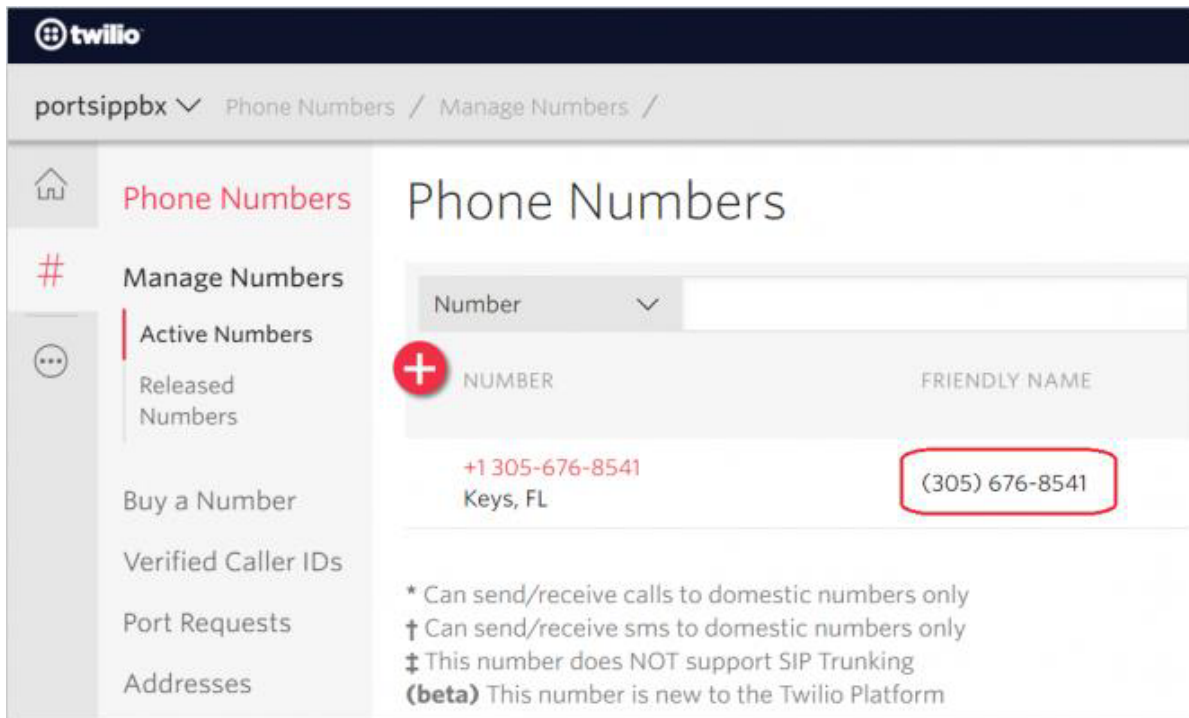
twilio

portsippbx Phone Numbers / Manage Numbers /

#

Phone Numbers

Manage Numbers

Active Numbers

Released Numbers

Buy a Number

Verified Caller IDs

Port Requests

Addresses

Phone Numbers

Number

NUMBER

FRIENDLY NAME

+1 305-676-8541
Keys, FL

(305) 676-8541

* Can send/receive calls to domestic numbers only
† Can send/receive sms to domestic numbers only
‡ This number does NOT support SIP Trunking
**(beta)** This number is new to the Twilio Platform